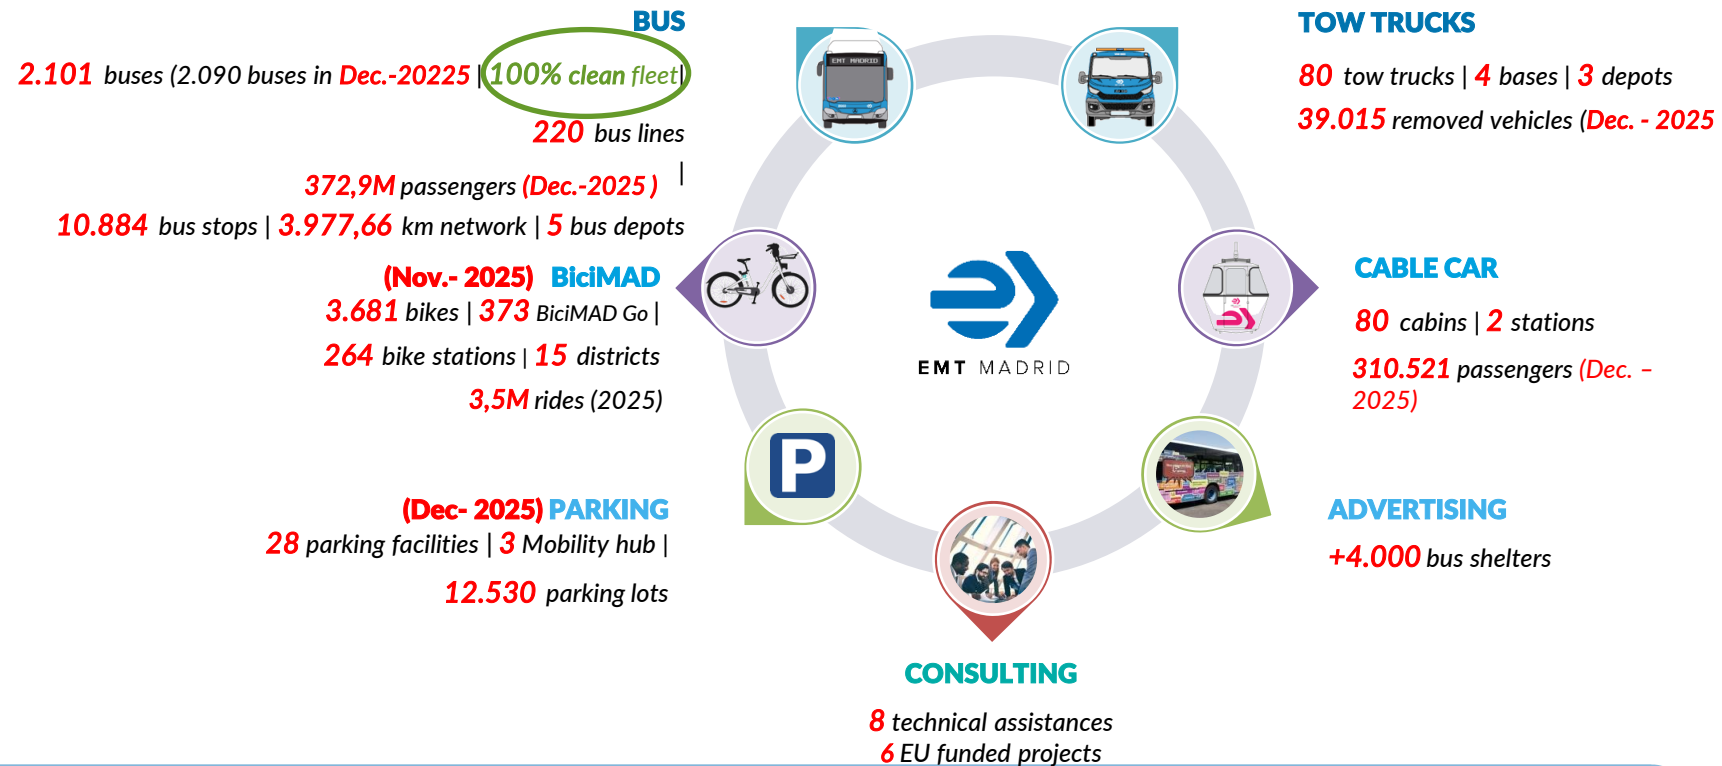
BUS

2.101 buses (2.090 buses in Dec.-20225 | 100% clean fleet |

220 bus lines

372,9M passengers (Dec.-2025 ) |

10.884 bus stops | 3.977,66 km network | 5 bus depots

(Nov.- 2025) BiciMAD

3.681 bikes | 373 BiciMAD Go |

264 bike stations | 15 districts

3,5M rides (2025)

(Dec- 2025) PARKING

28 parking facilities | 3 Mobility hub |

12.530 parking lots

TOW TRUCKS

80 tow trucks | 4 bases | 3 depots

39.015 removed vehicles (Dec. - 2025

CABLE CAR

80 cabins | 2 stations

310.521 passengers (Dec. – 2025)

ADVERTISING

+4.000 bus shelters

EMT MADRID

CONSULTING

8 technical assistances

6 EU funded projects